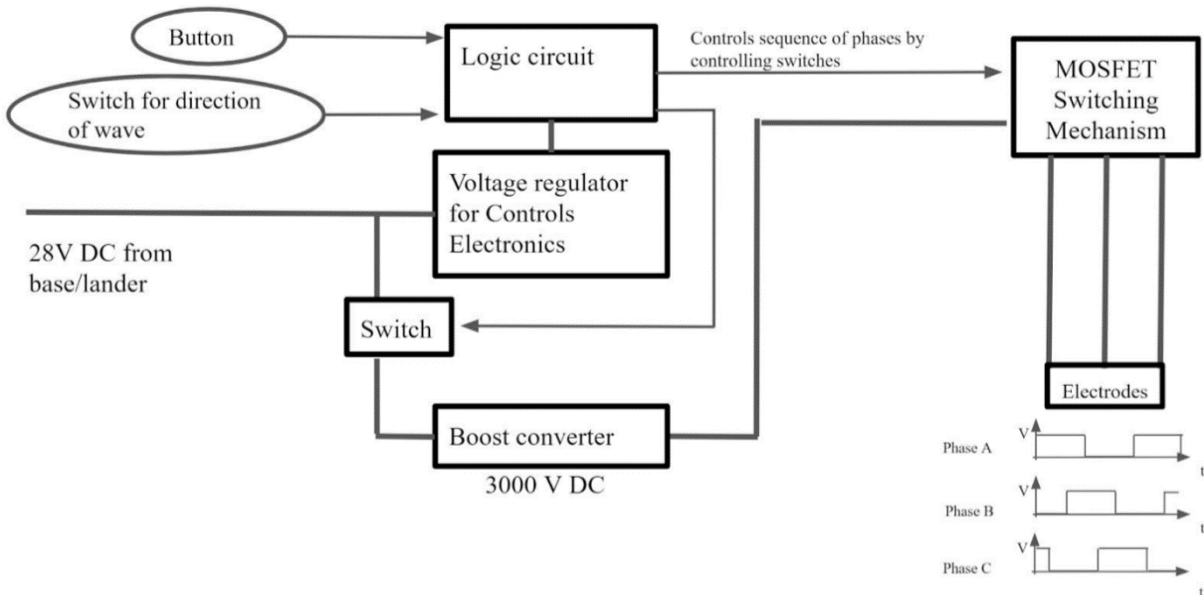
Button

Switch for direction of wave

Logic circuit

Controls sequence of phases by controlling switches

MOSFET Switching Mechanism

Voltage regulator for Controls Electronics

28V DC from base/lander

Switch

Boost converter

3000 V DC

Electrodes

Phase A
V
t

Phase B
V
t

Phase C
V
t